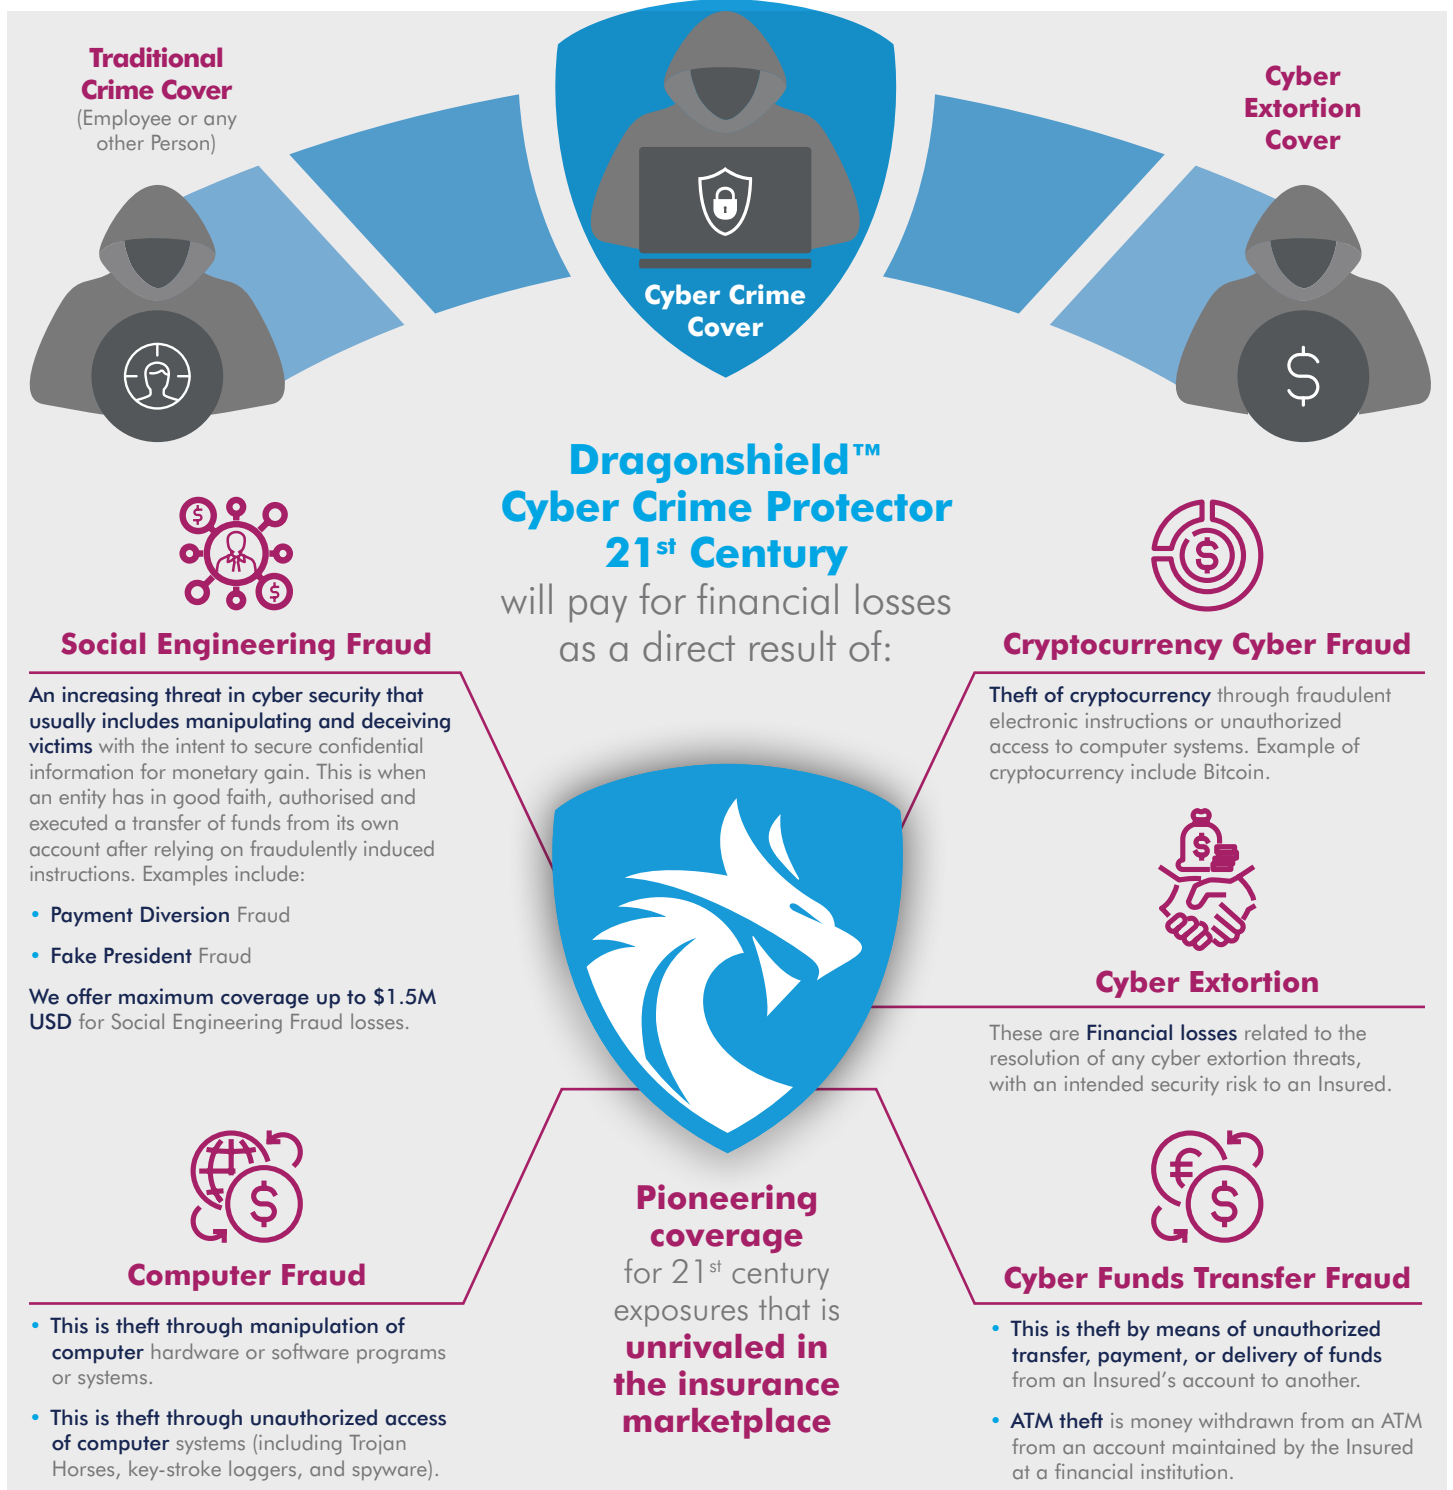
Traditional Crime Cover
(Employee or any other Person)

Cyber Crime Cover

Cyber Extortion Cover

Dragonshield™ Cyber Crime Protector 21$^{st}$ Century
will pay for financial losses as a direct result of:

Social Engineering Fraud

An increasing threat in cyber security that usually includes manipulating and deceiving victims with the intent to secure confidential information for monetary gain. This is when an entity has in good faith, authorised and executed a transfer of funds from its own account after relying on fraudulently induced instructions. Examples include:

• Payment Diversion Fraud

• Fake President Fraud

We offer maximum coverage up to $1.5M USD for Social Engineering Fraud losses.

Cryptocurrency Cyber Fraud

Theft of cryptocurrency through fraudulent electronic instructions or unauthorized access to computer systems. Example of cryptocurrency include Bitcoin.

Cyber Extortion

These are Financial losses related to the resolution of any cyber extortion threats, with an intended security risk to an Insured.

Computer Fraud

• This is theft through manipulation of computer hardware or software programs or systems.

• This is theft through unauthorized access of computer systems (including Trojan Horses, key-stroke loggers, and spyware).

Pioneering coverage for 21$^{st}$ century exposures that is unrivaled in the insurance marketplace

Cyber Funds Transfer Fraud

• This is theft by means of unauthorized transfer, payment, or delivery of funds from an Insured's account to another.

• ATM theft is money withdrawn from an ATM from an account maintained by the Insured at a financial institution.